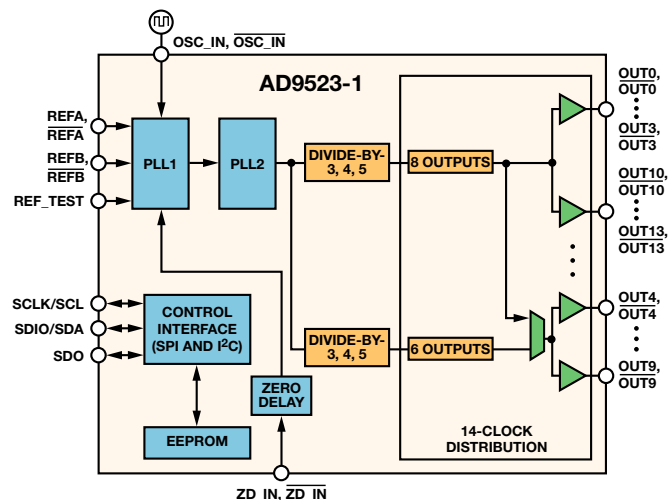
OSC_IN, $\overline{\text{OSC\_IN}}$

AD9523-1

REFA, $\overline{\text{REFA}}$

REFB, $\overline{\text{REFB}}$

REF_TEST

PLL1

PLL2

DIVIDE-BY-3, 4, 5

8 OUTPUTS

OUT0, $\overline{\text{OUT0}}$

OUT3, $\overline{\text{OUT3}}$

OUT10, $\overline{\text{OUT10}}$

OUT13, $\overline{\text{OUT13}}$

SCLK/SCL

SDIO/SDA

SDO

CONTROL INTERFACE (SPI AND $I^2C$)

DIVIDE-BY-3, 4, 5

6 OUTPUTS

OUT4, $\overline{\text{OUT4}}$

OUT9, $\overline{\text{OUT9}}$

ZERO DELAY

EEPROM

14-CLOCK DISTRIBUTION

ZD_IN, $\overline{\text{ZD\_IN}}$